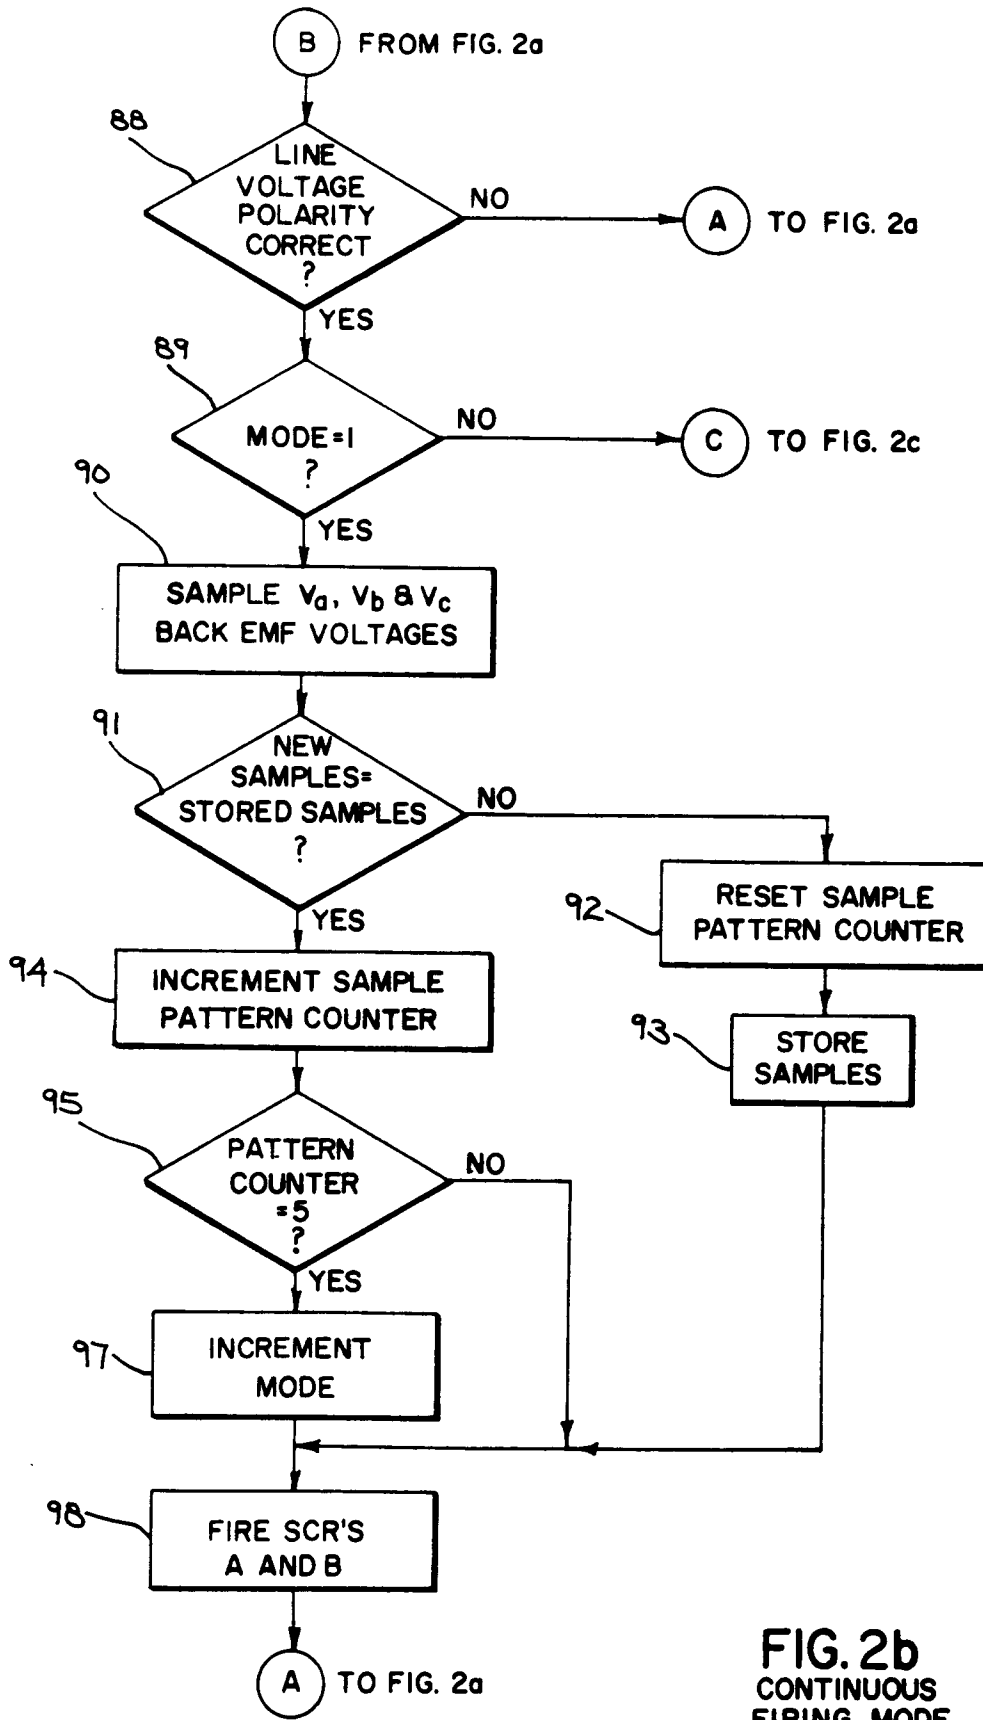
B FROM FIG. 2a

88
LINE VOLTAGE POLARITY CORRECT ?
NO
A TO FIG. 2a
YES

89
MODE=1 ?
NO
C TO FIG. 2c
YES

90
SAMPLE $V_a$, $V_b$ & $V_c$ BACK EMF VOLTAGES

91
NEW SAMPLES= STORED SAMPLES ?
NO
YES

92
RESET SAMPLE PATTERN COUNTER

93
STORE SAMPLES

94
INCREMENT SAMPLE PATTERN COUNTER

95
PATTERN COUNTER =5 ?
NO
YES

97
INCREMENT MODE

98
FIRE SCR'S A AND B

A TO FIG. 2a

FIG. 2b
CONTINUOUS FIRING MODE